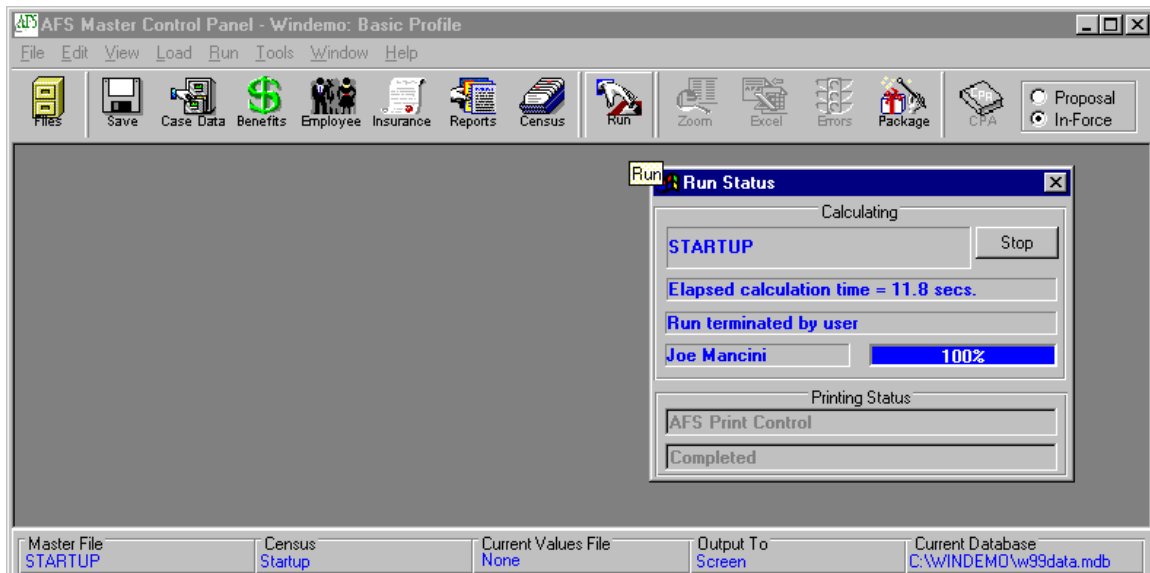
AFS Master Control Panel - Windemo: Basic Profile

File Edit View Load Run Tools Window Help

Files Save Case Data Benefits Employee Insurance Reports Census Run Zoom Excel Errors Package CPA

Proposal
In-Force

Run

Run Status

Calculating

STARTUP

Stop

Elapsed calculation time = 11.8 secs.

Run terminated by user

Joe Mancini

100%

Printing Status

AFS Print Control

Completed

Master File
STARTUP

Census
Startup

Current Values File
None

Output To
Screen

Current Database
C:\WINDEMO\w99data.mdb